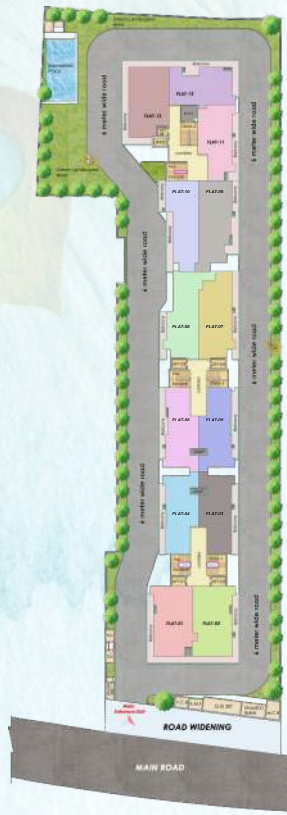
SWIMMING POOL

6 meter wide road

FLAT-12
FLAT-13
FLAT-11
FLAT-10
FLAT-09
FLAT-08
FLAT-07
FLAT-06
FLAT-05
FLAT-04
FLAT-03
FLAT-01
FLAT-02

6 meter wide road

6 meter wide road

6 meter wide road

6 meter wide road

6 meter wide road

Main Entrance/Exit

ROAD WIDENING

MAIN ROAD